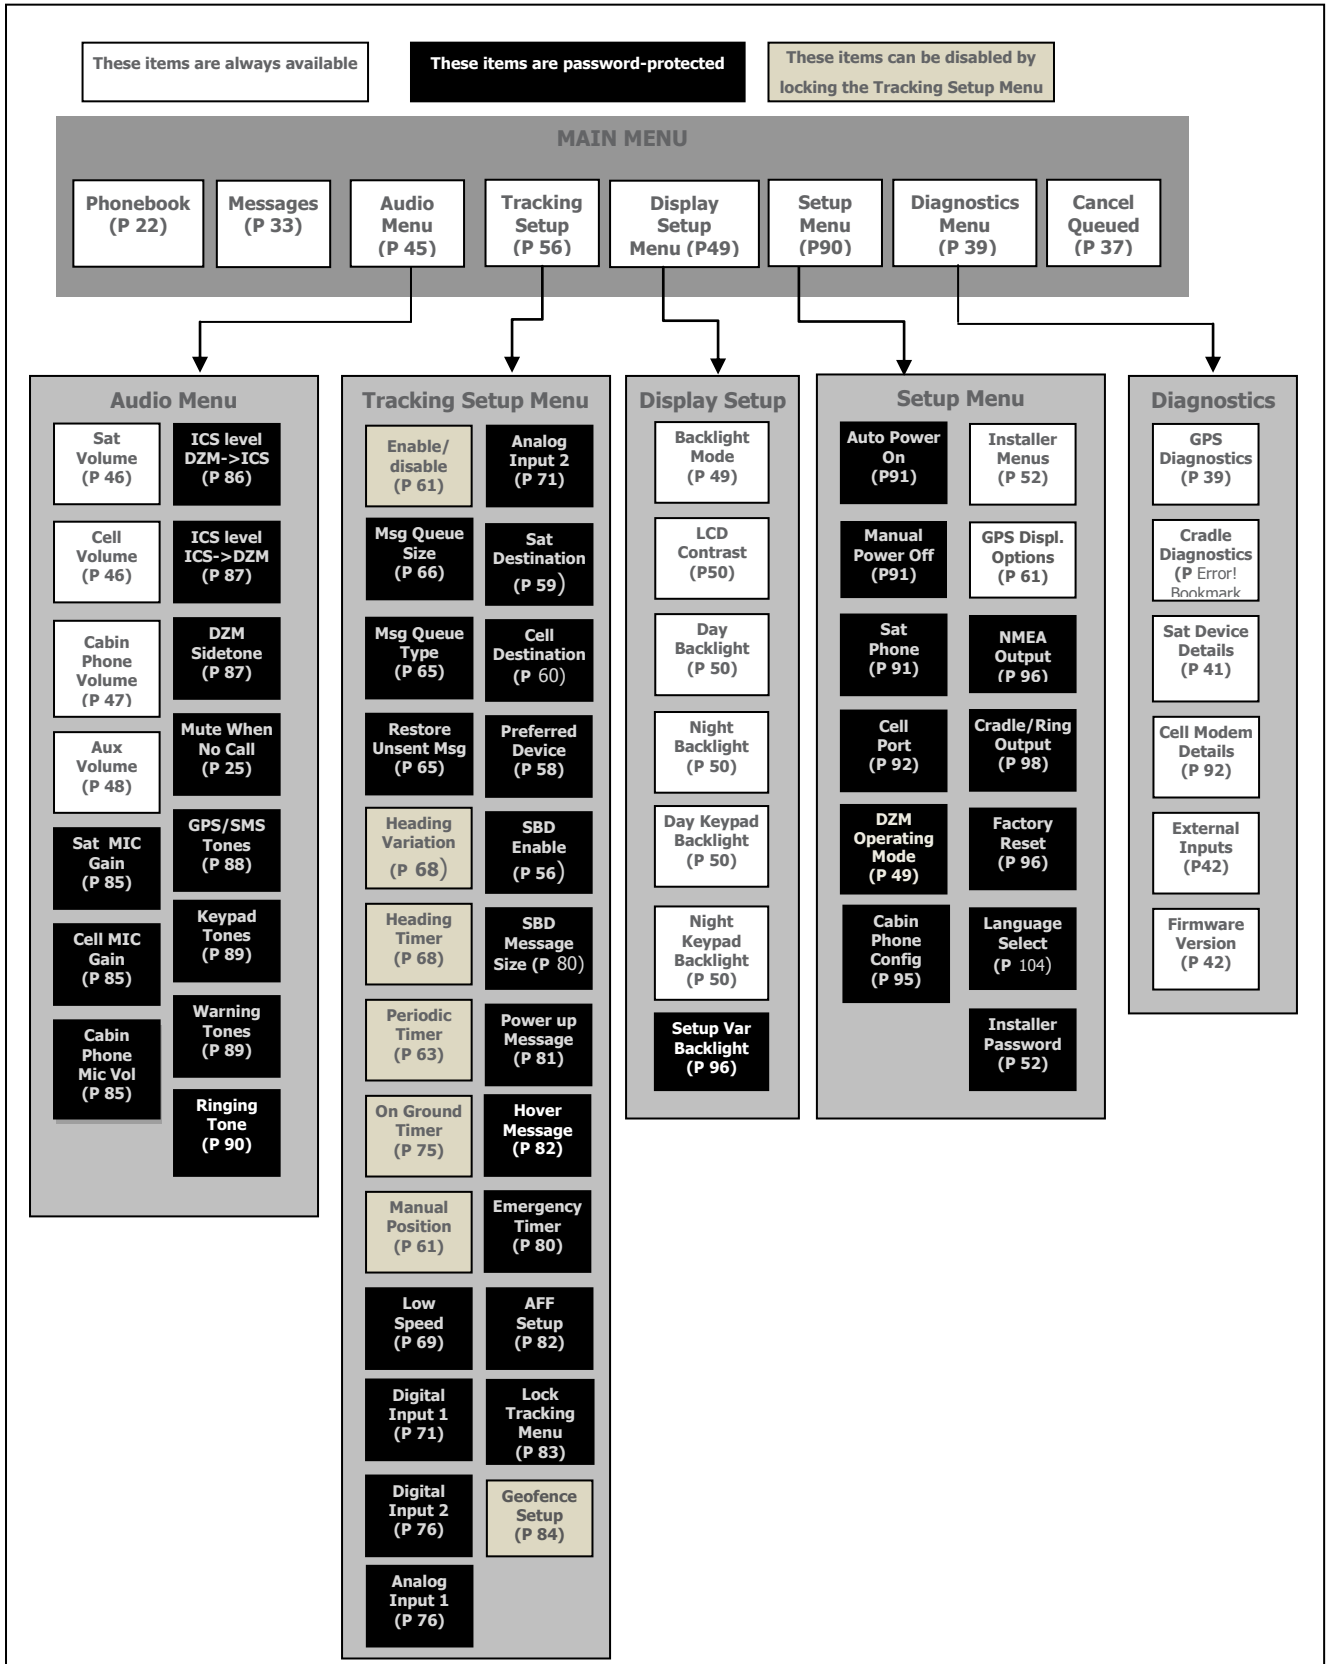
These items are always available

These items are password-protected

These items can be disabled by locking the Tracking Setup Menu

MAIN MENU

Phonebook (P 22)

Messages (P 33)

Audio Menu (P 45)

Tracking Setup (P 56)

Display Setup Menu (P49)

Setup Menu (P90)

Diagnostics Menu (P 39)

Cancel Queued (P 37)

Audio Menu

Sat Volume (P 46)

ICS level DZM->ICS (P 86)

Cell Volume (P 46)

ICS level ICS->DZM (P 87)

Cabin Phone Volume (P 47)

DZM Sidetone (P 87)

Aux Volume (P 48)

Mute When No Call (P 25)

Sat MIC Gain (P 85)

GPS/SMS Tones (P 88)

Cell MIC Gain (P 85)

Keypad Tones (P 89)

Cabin Phone Mic Vol (P 85)

Warning Tones (P 89)

Ringing Tone (P 90)

Tracking Setup Menu

Enable/ disable (P 61)

Analog Input 2 (P 71)

Msg Queue Size (P 66)

Sat Destination (P 59)

Msg Queue Type (P 65)

Cell Destination (P 60)

Restore Unsent Msg (P 65)

Preferred Device (P 58)

Heading Variation (P 68)

SBD Enable (P 56)

Heading Timer (P 68)

SBD Message Size (P 80)

Periodic Timer (P 63)

Power up Message (P 81)

On Ground Timer (P 75)

Hover Message (P 82)

Manual Position (P 61)

Emergency Timer (P 80)

Low Speed (P 69)

AFF Setup (P 82)

Digital Input 1 (P 71)

Lock Tracking Menu (P 83)

Digital Input 2 (P 76)

Geofence Setup (P 84)

Analog Input 1 (P 76)

Display Setup

Backlight Mode (P 49)

LCD Contrast (P50)

Day Backlight (P 50)

Night Backlight (P 50)

Day Keypad Backlight (P 50)

Night Keypad Backlight (P 50)

Setup Var Backlight (P 96)

Setup Menu

Auto Power On (P91)

Installer Menus (P 52)

Manual Power Off (P91)

GPS Displ. Options (P 61)

Sat Phone (P 91)

NMEA Output (P 96)

Cell Port (P 92)

Cradle/Ring Output (P 98)

DZM Operating Mode (P 49)

Factory Reset (P 96)

Cabin Phone Config (P 95)

Language Select (P 104)

Installer Password (P 52)

Diagnostics

GPS Diagnostics (P 39)

Cradle Diagnostics (P Error! Bookmark

Sat Device Details (P 41)

Cell Modem Details (P 92)

External Inputs (P42)

Firmware Version (P 42)